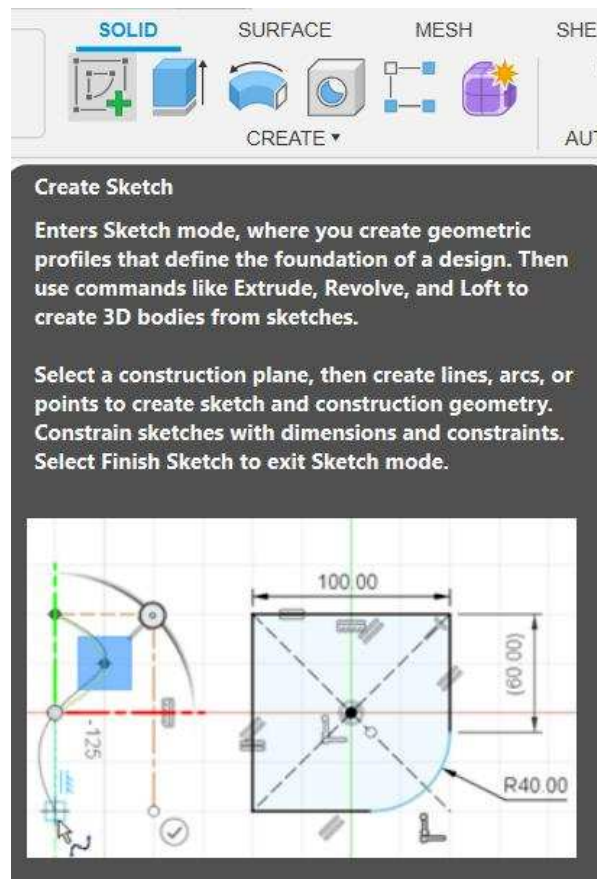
SOLID SURFACE MESH SHE

CREATE ▾ AU

Create Sketch

Enters Sketch mode, where you create geometric profiles that define the foundation of a design. Then use commands like Extrude, Revolve, and Loft to create 3D bodies from sketches.

Select a construction plane, then create lines, arcs, or points to create sketch and construction geometry. Constrain sketches with dimensions and constraints. Select Finish Sketch to exit Sketch mode.

100.00

(60.00)

-125

R40.00